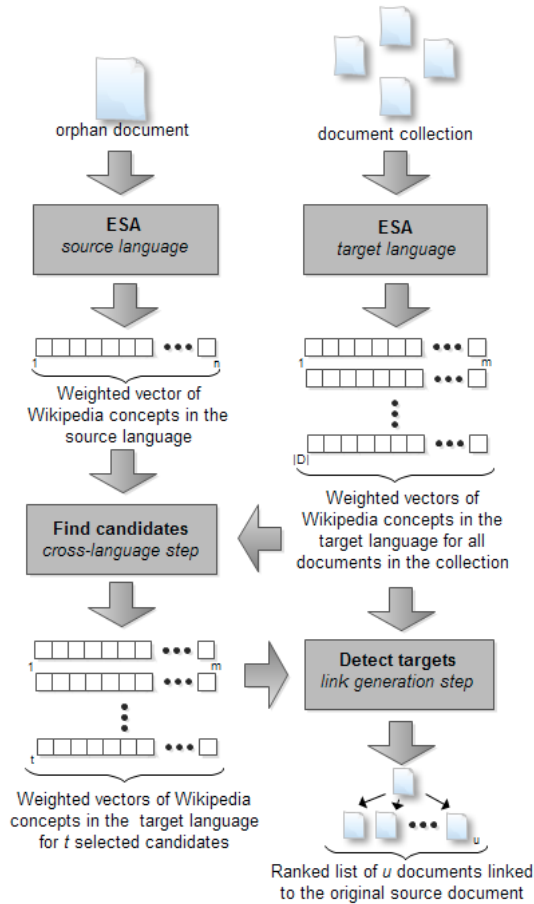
orphan document

document collection

ESA
source language

ESA
target language

1 n

Weighted vector of Wikipedia concepts in the source language

1 m

|D|

Weighted vectors of Wikipedia concepts in the target language for all documents in the collection

Find candidates
cross-language step

1 m

t

Weighted vectors of Wikipedia concepts in the target language for $t$ selected candidates

Detect targets
link generation step

u

Ranked list of $u$ documents linked to the original source document